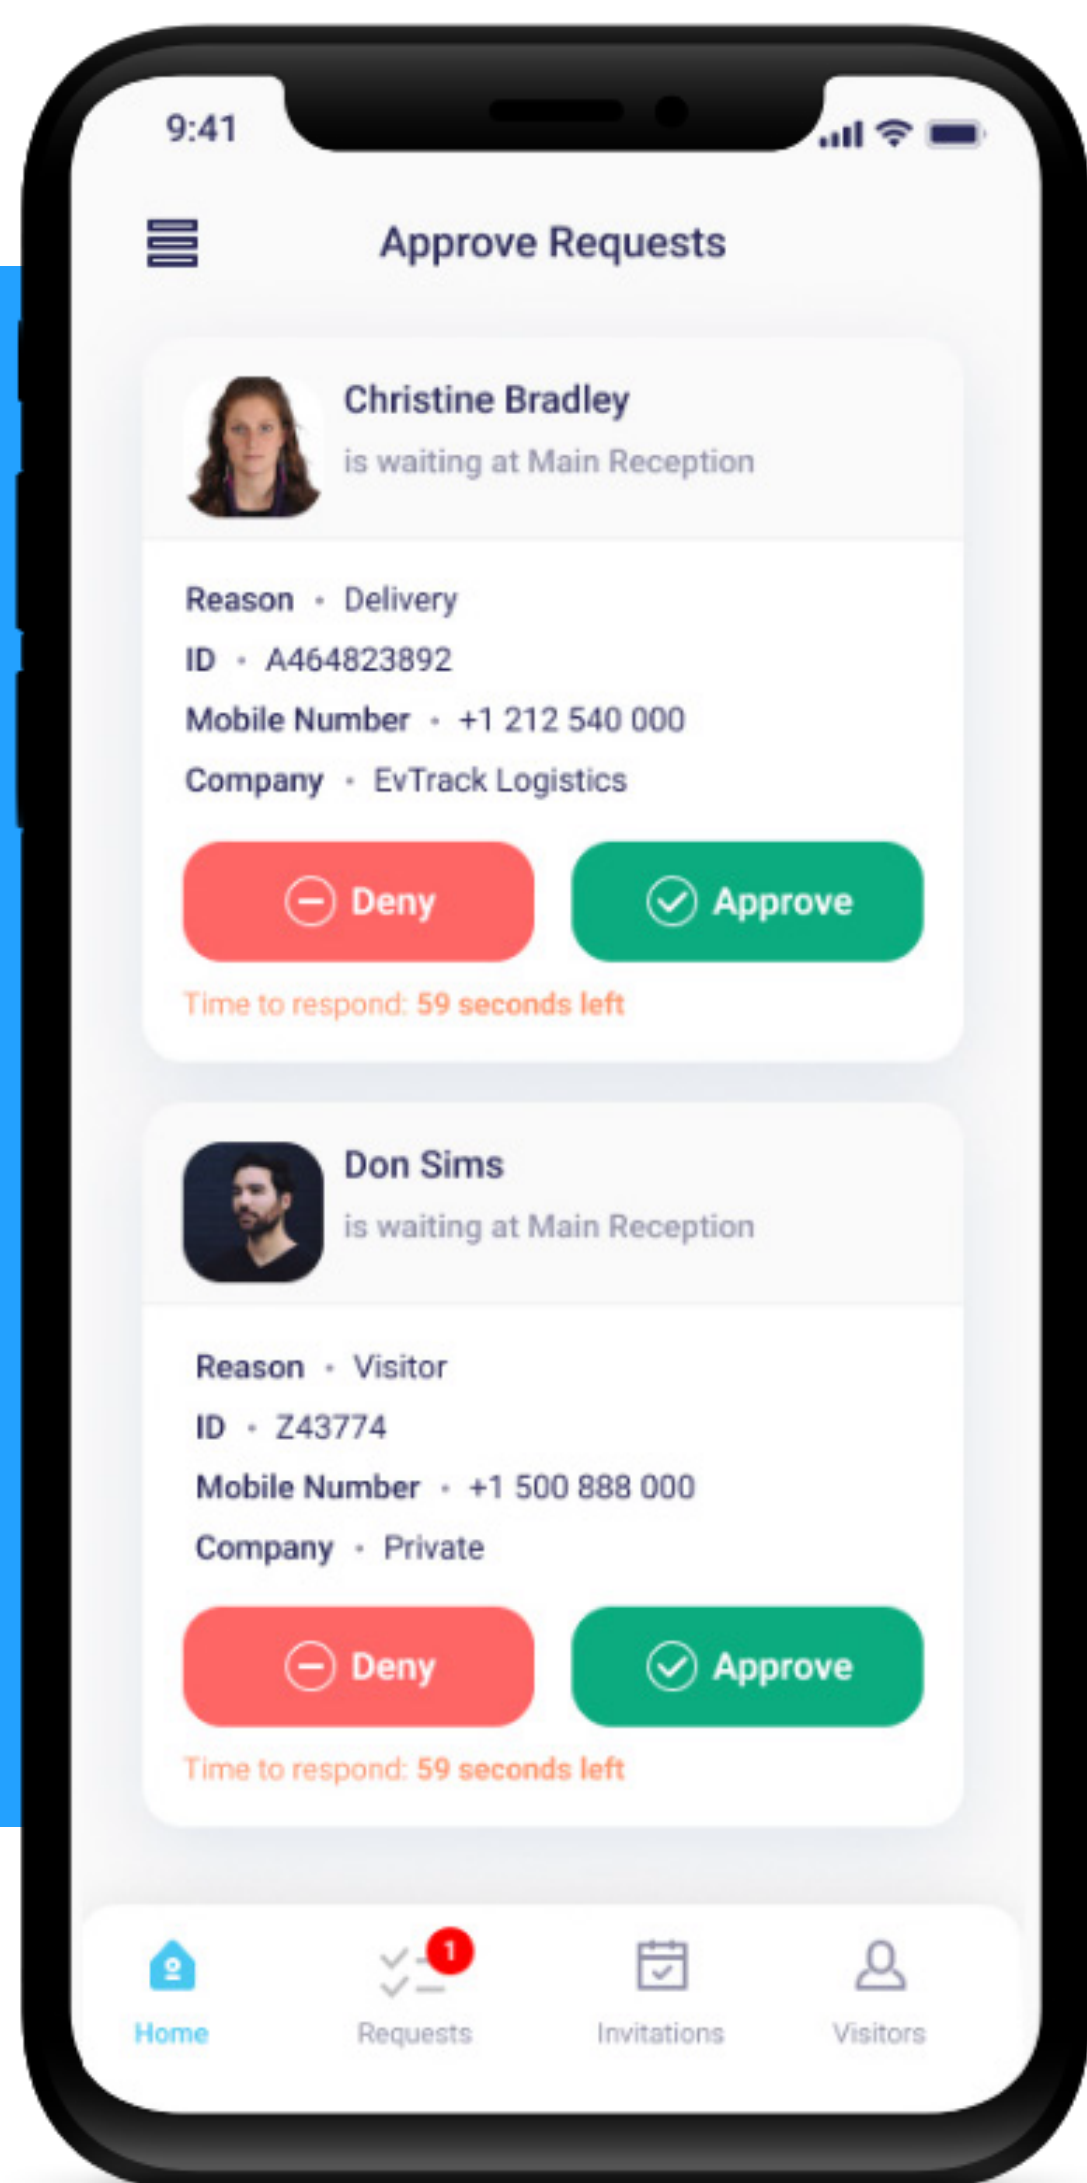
9:41

Approve Requests

Christine Bradley
is waiting at Main Reception

Reason • Delivery
ID • A464823892
Mobile Number • +1 212 540 000
Company • EvTrack Logistics

Deny
Approve

Time to respond: 59 seconds left

Don Sims
is waiting at Main Reception

Reason • Visitor
ID • Z43774
Mobile Number • +1 500 888 000
Company • Private

Deny
Approve

Time to respond: 59 seconds left

Home
1
Requests
Invitations
Visitors